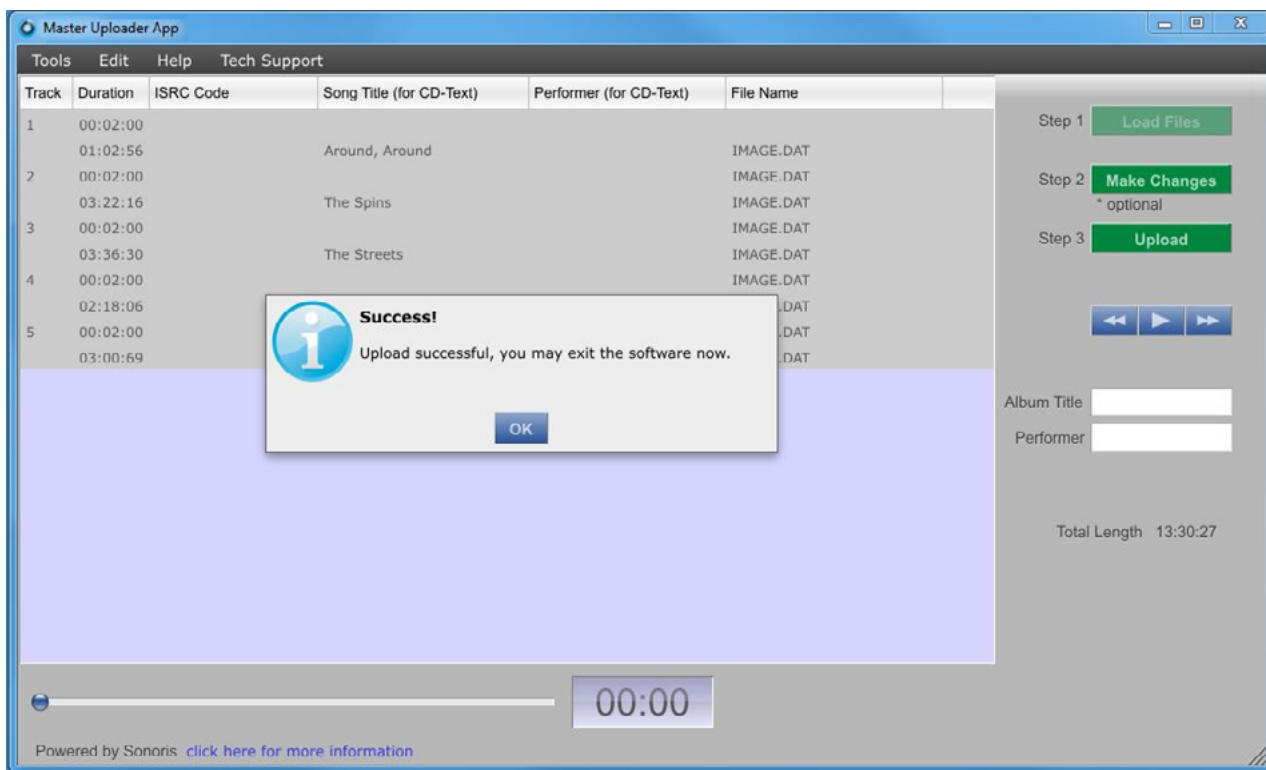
Master Uploader App

Tools Edit Help Tech Support

| Track | Duration | ISRC Code | Song Title (for CD-Text) | Performer (for CD-Text) | File Name |
|---|---|---|---|---|---|
| 1 | 00:02:00 | | | | |
| | 01:02:56 | | Around, Around | | IMAGE.DAT |
| 2 | 00:02:00 | | | | IMAGE.DAT |
| | 03:22:16 | | The Spins | | IMAGE.DAT |
| 3 | 00:02:00 | | | | IMAGE.DAT |
| | 03:36:30 | | The Streets | | IMAGE.DAT |
| 4 | 00:02:00 | | | | IMAGE.DAT |
| | 02:18:06 | | | | .DAT |
| 5 | 00:02:00 | | | | .DAT |
| | 03:00:69 | | | | .DAT |

Success!

Upload successful, you may exit the software now.

OK

Step 1 Load Files

Step 2 Make Changes

* optional

Step 3 Upload

Album Title

Performer

Total Length 13:30:27

00:00

Powered by Sonoris click here for more information